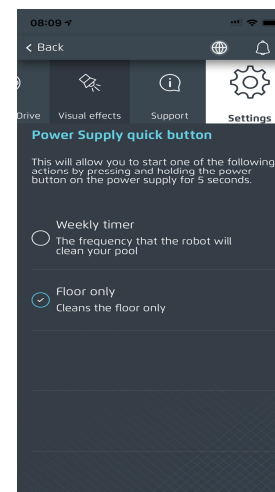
08:09

< Back

Drive Visual effects Support Settings

Power Supply quick button

This will allow you to start one of the following actions by pressing and holding the power button on the power supply for 5 seconds.

Weekly timer
The frequency that the robot will clean your pool

Floor only
Cleans the floor only